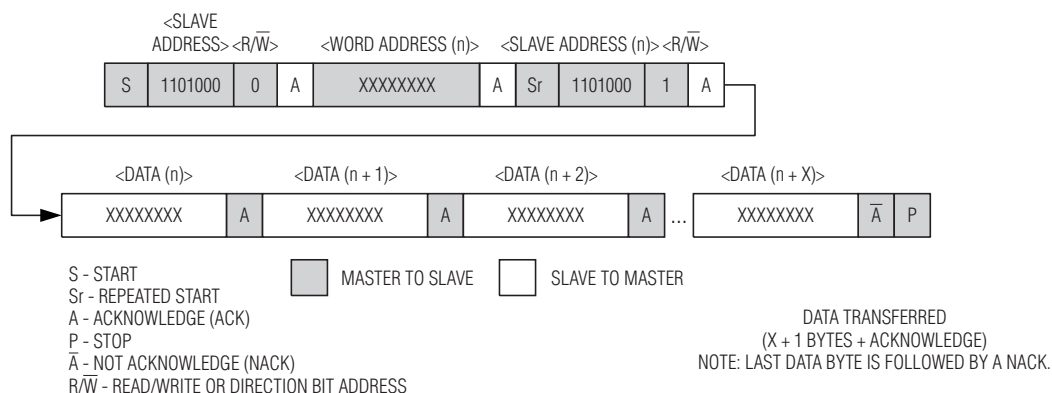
<SLAVE ADDRESS> <R/$\overline{W}$> <WORD ADDRESS (n)> <SLAVE ADDRESS (n)> <R/$\overline{W}$>

| S | 1101000 | 0 | A | XXXXXXXX | A | Sr | 1101000 | 1 | A |
|---|---|---|---|---|---|---|---|---|---|

<DATA (n)> <DATA (n + 1)> <DATA (n + 2)> <DATA (n + X)>

| XXXXXXXX | A | XXXXXXXX | A | XXXXXXXX | A | ... | XXXXXXXX | $\overline{A}$ | P |
|---|---|---|---|---|---|---|---|---|---|

S - START
Sr - REPEATED START
A - ACKNOWLEDGE (ACK)
P - STOP
$\overline{A}$ - NOT ACKNOWLEDGE (NACK)
R/$\overline{W}$ - READ/WRITE OR DIRECTION BIT ADDRESS

MASTER TO SLAVE SLAVE TO MASTER

DATA TRANSFERRED
(X + 1 BYTES + ACKNOWLEDGE)
NOTE: LAST DATA BYTE IS FOLLOWED BY A NACK.